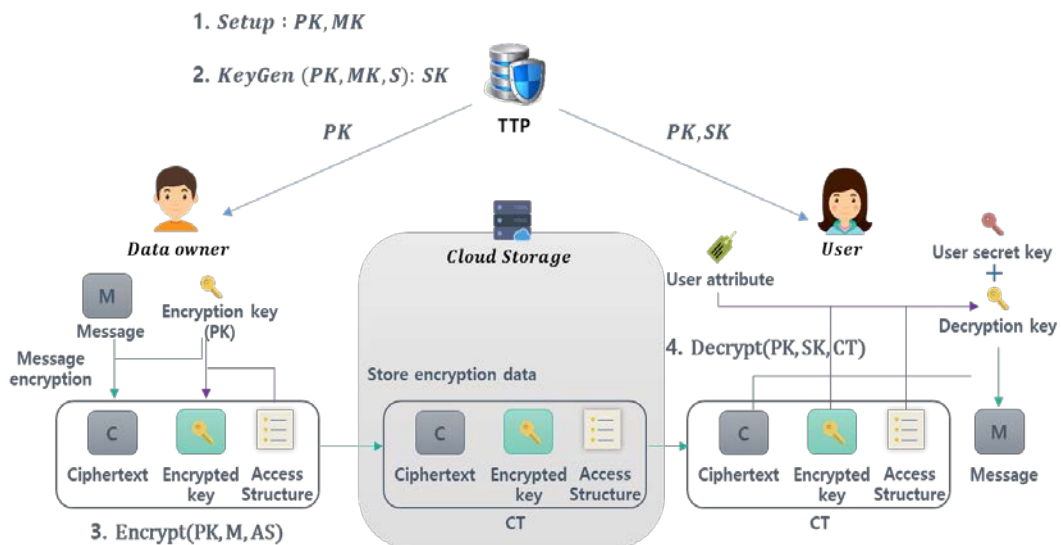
1. $Setup : PK, MK$

2. $KeyGen\ (PK, MK, S)$: $SK$

TTP

$PK$

$PK, SK$

Data owner

User

Cloud Storage

User attribute

User secret key

+

Decryption key

M

Message

Encryption key (PK)

Message encryption

4. Decrypt(PK, SK, CT)

Store encryption data

C

Ciphertext

Encrypted key

Access Structure

C

Ciphertext

Encrypted key

Access Structure

CT

C

Ciphertext

Encrypted key

Access Structure

CT

M

Message

3. Encrypt(PK, M, AS)